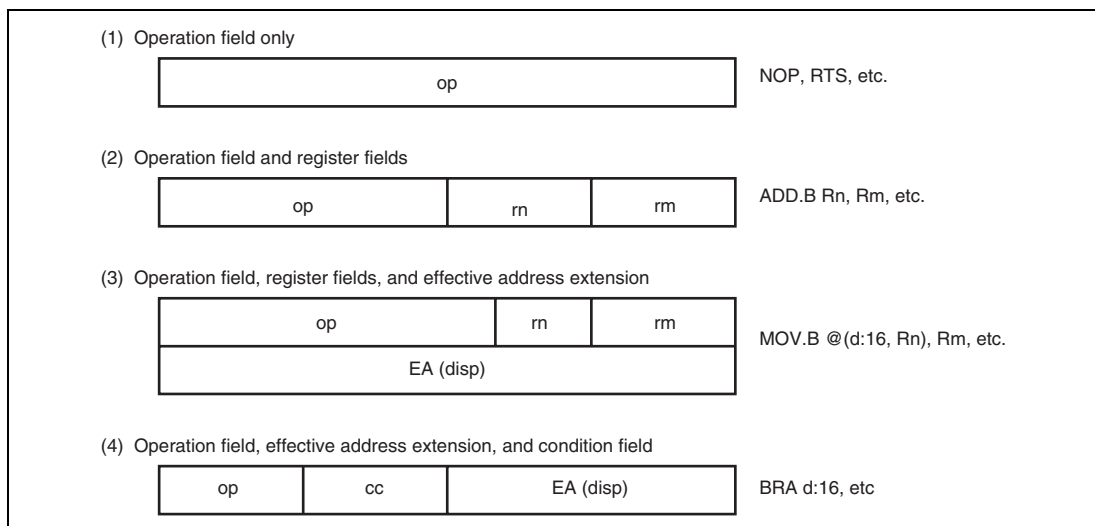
(1) Operation field only

op

NOP, RTS, etc.

(2) Operation field and register fields

| op | rn | rm |
|---|---|---|

ADD.B Rn, Rm, etc.

(3) Operation field, register fields, and effective address extension

| op | rn | rm |
|---|---|---|
| EA (disp) | | |

MOV.B @(d:16, Rn), Rm, etc.

(4) Operation field, effective address extension, and condition field

| op | cc | EA (disp) |
|---|---|---|

BRA d:16, etc